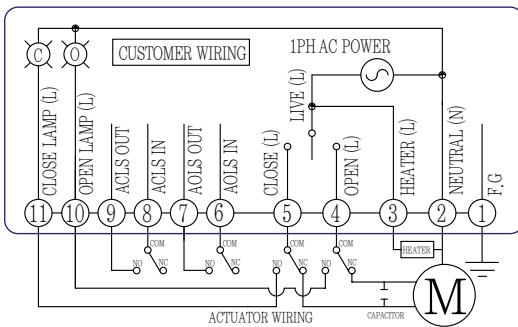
C
O
CUSTOMER WIRING
1PH AC POWER
CLOSE LAMP (L)
OPEN LAMP (L)
ACLS OUT
ACLS IN
AOLS OUT
AOLS IN
CLOSE (L)
LIVE (L)
OPEN (L)
HEATER (L)
NEUTRAL (N)
F.G
11
10
9
8
7
6
5
4
3
2
1
COM
NO
NC
COM
NO
NC
COM
NO
NC
NO
COM
NO
NC
HEATER
M
CAPACITOR
ACTUATOR WIRING